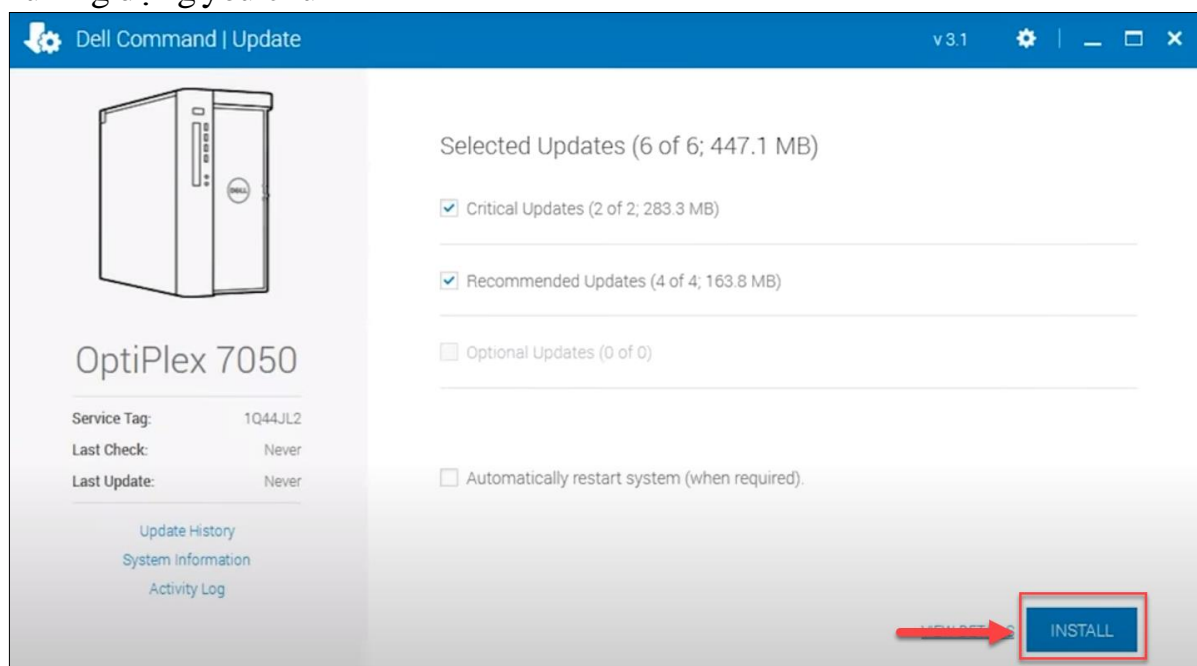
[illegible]

Dell Command | Update

v 3.1

DELL

OptiPlex 7050

Service Tag: 1Q44JL2
Last Check: Never
Last Update: Never

Update History
System Information
Activity Log

Selected Updates (6 of 6; 447.1 MB)

Critical Updates (2 of 2; 283.3 MB)

Recommended Updates (4 of 4; 163.8 MB)

Optional Updates (0 of 0)

Automatically restart system (when required).

VIEW DET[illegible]

INSTALL